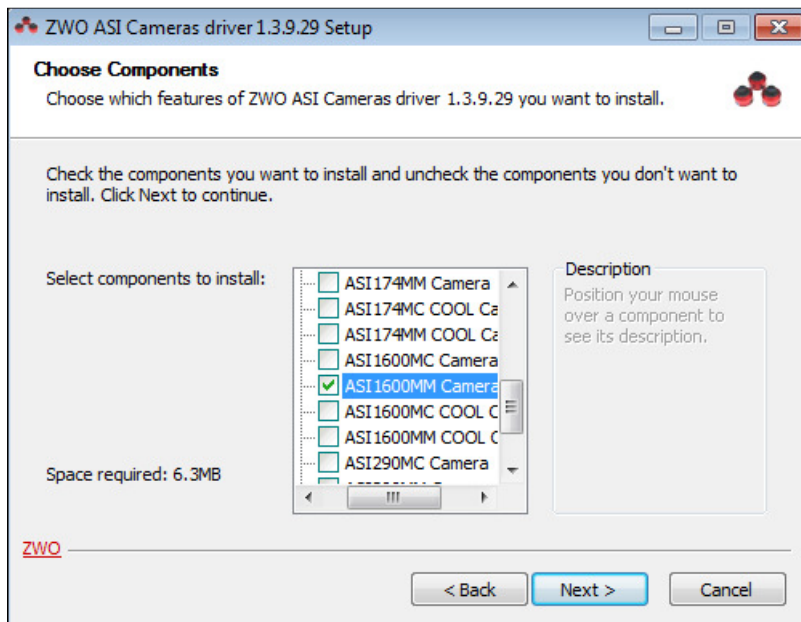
ZWO ASI Cameras driver 1.3.9.29 Setup

Choose Components
Choose which features of ZWO ASI Cameras driver 1.3.9.29 you want to install.

Check the components you want to install and uncheck the components you don't want to install. Click Next to continue.

Select components to install:

ASI174MM Camera
ASI174MC COOL Ca
ASI174MM COOL Ca
ASI1600MC Camera
ASI1600MM Camera
ASI1600MC COOL C
ASI1600MM COOL C
ASI290MC Camera

Description
Position your mouse over a component to see its description.

Space required: 6.3MB

ZWO

< Back
Next >
Cancel